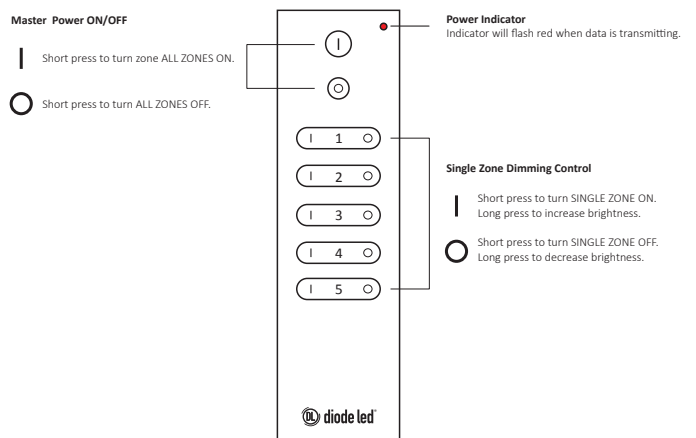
Master Power ON/OFF

Short press to turn zone ALL ZONES ON.

Short press to turn ALL ZONES OFF.

Power Indicator
Indicator will flash red when data is transmitting.

1
2
3
4
5

Single Zone Dimming Control

Short press to turn SINGLE ZONE ON.
Long press to increase brightness.

Short press to turn SINGLE ZONE OFF.
Long press to decrease brightness.

DL diode led®